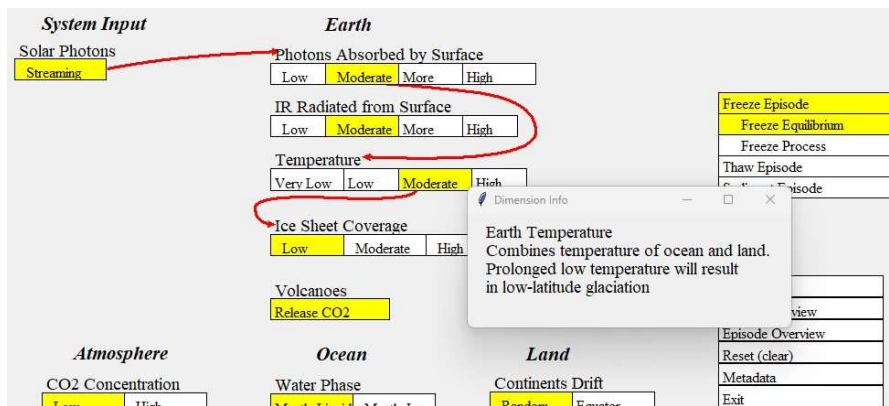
System Input

Solar Photons

Streaming

Earth

Photons Absorbed by Surface

| Low | Moderate | More | High |
|---|---|---|---|

IR Radiated from Surface

| Low | Moderate | More | High |
|---|---|---|---|

Temperature

| Very Low | Low | Moderate | High |
|---|---|---|---|

Ice Sheet Coverage

| Low | Moderate | High |
|---|---|---|

Volcanoes

Release CO2

Freeze Episode

Freeze Equilibrium

Freeze Process

Thaw Episode

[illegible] Episode

Dimension Info

Earth Temperature
Combines temperature of ocean and land.
Prolonged low temperature will result
in low-latitude glaciation

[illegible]view

Episode Overview

Reset (clear)

Metadata

Exit

Atmosphere

CO2 Concentration

| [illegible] | High |
|---|---|

Ocean

Water Phase

| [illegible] | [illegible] |
|---|---|

Land

Continents Drift

| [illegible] | Equator |
|---|---|